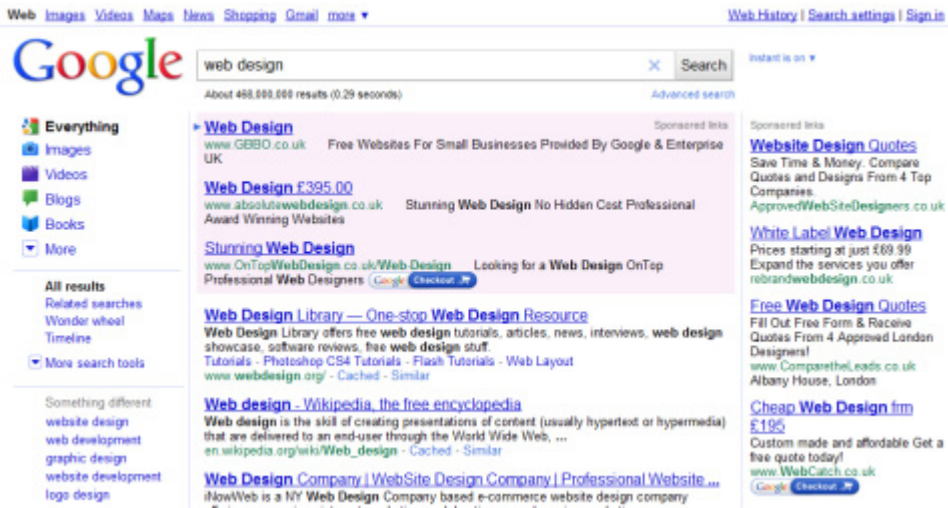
Web Images Videos Maps News Shopping Gmail more ▾

Web History | Search settings | Sign in

Google

web design

Search

Instant is on ▾

About 468,000,000 results (0.29 seconds)

Advanced search

Everything
Images
Videos
Blogs
Books
More

All results
Related searches
Wonder wheel
Timeline

More search tools

Something different
website design
web development
graphic design
website development
logo design

Sponsored links

Web Design
www.GBBO.co.uk Free Websites For Small Businesses Provided By Google & Enterprise UK

Web Design £395.00
www.absolutewebdesign.co.uk Stunning Web Design No Hidden Cost Professional Award Winning Websites

Stunning Web Design
www.OnTopWebDesign.co.uk/Web-Design Looking for a Web Design OnTop Professional Web Designers Google Checkout

Web Design Library — One-stop Web Design Resource
Web Design Library offers free web design tutorials, articles, news, interviews, web design showcase, software reviews, free web design stuff.
Tutorials - Photoshop CS4 Tutorials - Flash Tutorials - Web Layout
www.webdesign.org/ - Cached - Similar

Web design - Wikipedia, the free encyclopedia
Web design is the skill of creating presentations of content (usually hypertext or hypermedia) that are delivered to an end-user through the World Wide Web, ...
en.wikipedia.org/wiki/Web_design - Cached - Similar

Web Design Company | WebSite Design Company | Professional Website ...
iNowWeb is a NY Web Design Company based e-commerce website design company

Sponsored links

Website Design Quotes
Save Time & Money. Compare Quotes and Designs From 4 Top Companies.
ApprovedWebSiteDesigners.co.uk

White Label Web Design
Prices starting at just £69.99 Expand the services you offer
rebrandwebdesign.co.uk

Free Web Design Quotes
Fill Out Free Form & Receive Quotes From 4 Approved London Designers!
www.ComparetheLeads.co.uk
Albany House, London

Cheap Web Design frm £195
Custom made and affordable Get a free quote today!
www.WebCatch.co.uk
Google Checkout